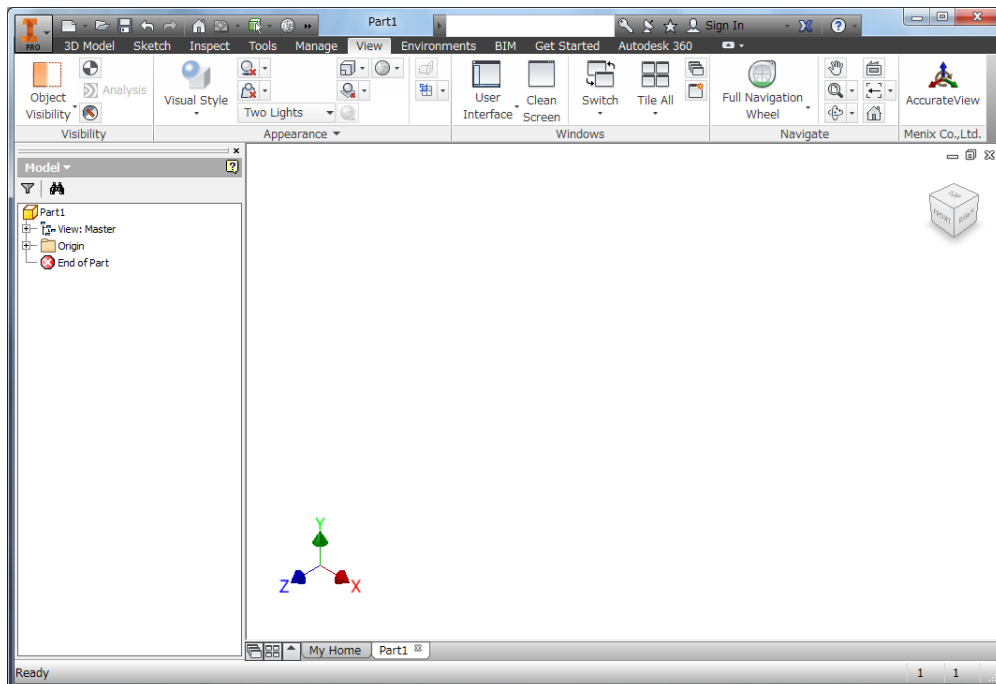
PRO

Part1

Sign In

3D Model Sketch Inspect Tools Manage View Environments BIM Get Started Autodesk 360

Object Visibility

Analysis

Visibility

Visual Style

Two Lights

Appearance

User Interface

Clean Screen

Switch

Tile All

Windows

Full Navigation Wheel

Navigate

AccurateView

Menix Co.,Ltd.

Model

Part1
View: Master
Origin
End of Part

TOP
FRONT
RIGHT

Y
Z
X

My Home
Part1

Ready

1 1